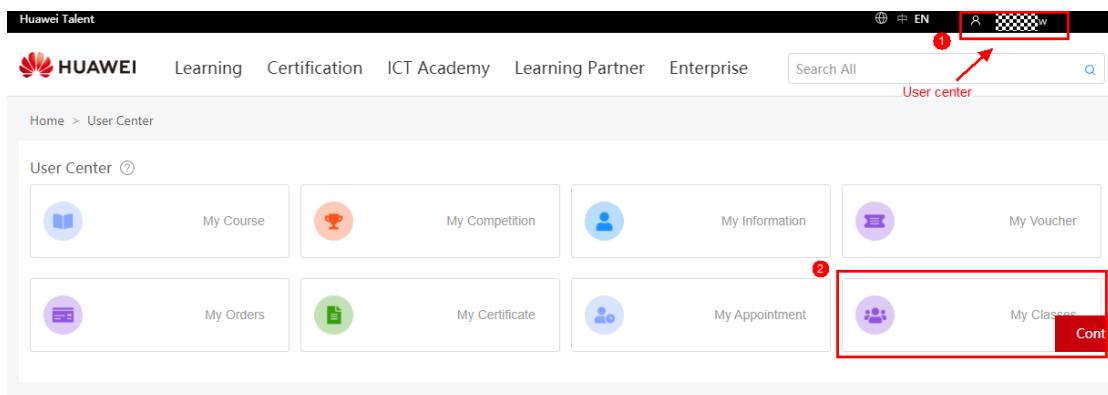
Huawei Talent
中 EN
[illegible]w
1
HUAWEI Learning Certification ICT Academy Learning Partner Enterprise
Search All
User center
Home > User Center
User Center ?
My Course
My Competition
My Information
My Voucher
2
My Orders
My Certificate
My Appointment
My Classes
Cont